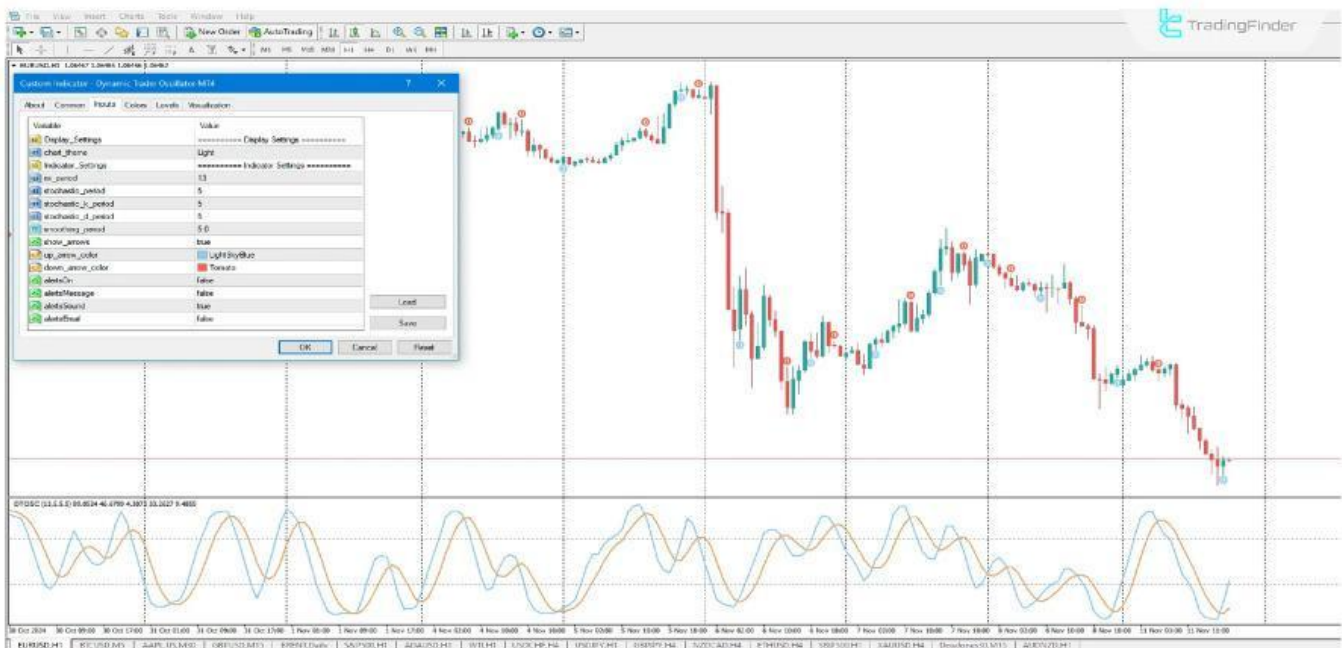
File View Insert Charts Tools Window Help

New Order AutoTrading

M1 M5 M15 M30 H1 H4 D1 W1 MN

TradingFinder

EURUSD,H1 1.06467 1.06486 1.06446 1.06462

Custom Indicator - Dynamic Trader Oscillator MT4

About Common Inputs Colors Levels Visualization

| Variable | Value |
|---|---|
| Display_Settings | =========== Display Settings =========== |
| chart_theme | Light |
| Indicator_Settings | =========== Indicator Settings =========== |
| rsi_period | 13 |
| stochastic_period | 5 |
| stochastic_k_period | 5 |
| stochastic_d_period | 5 |
| smoothing_period | 5.0 |
| show_arrows | true |
| up_arrow_color | LightSkyBlue |
| down_arrow_color | Tomato |
| alertsOn | false |
| alertsMessage | false |
| alertsSound | true |
| alertsEmail | false |

Load

Save

OK Cancel Reset

DTOSC (13,5,5,5) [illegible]

30 Oct 2024 30 Oct 09:00 30 Oct 17:00 31 Oct 01:00 31 Oct 09:00 31 Oct 17:00 1 Nov 01:00 1 Nov 09:00 1 Nov 17:00 4 Nov 02:00 4 Nov 10:00 4 Nov 18:00 5 Nov 02:00 5 Nov 10:00 5 Nov 18:00 6 Nov 02:00 6 Nov 10:00 6 Nov 18:00 7 Nov 02:00 7 Nov 10:00 7 Nov 18:00 8 Nov 02:00 8 Nov 10:00 8 Nov 18:00 11 Nov 03:00 11 Nov 11:00

EURUSD,H1 | BTCUSD,M15 | AAPL.US,M30 | GBPUSD,M15 | EBBN,Daily | S&P500,H1 | AUDUSD,H1 | WTI,H1 | USDCHF,H4 | USDJPY,H1 | GBPJPY,H4 | NZDCAD,H4 | ETHUSD,H4 | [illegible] | XAUUSD,H4 | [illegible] | AUDNZD,H1